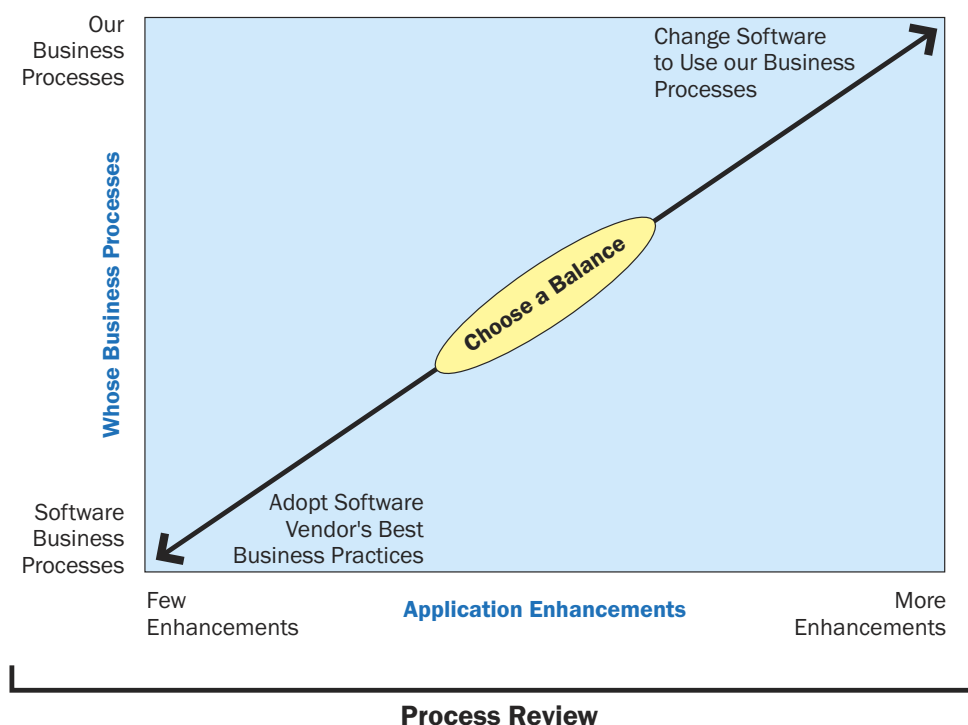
Our Business Processes

Whose Business Processes

Software Business Processes

Change Software to Use our Business Processes

Choose a Balance

Adopt Software Vendor's Best Business Practices

Few Enhancements

Application Enhancements

More Enhancements

Process Review